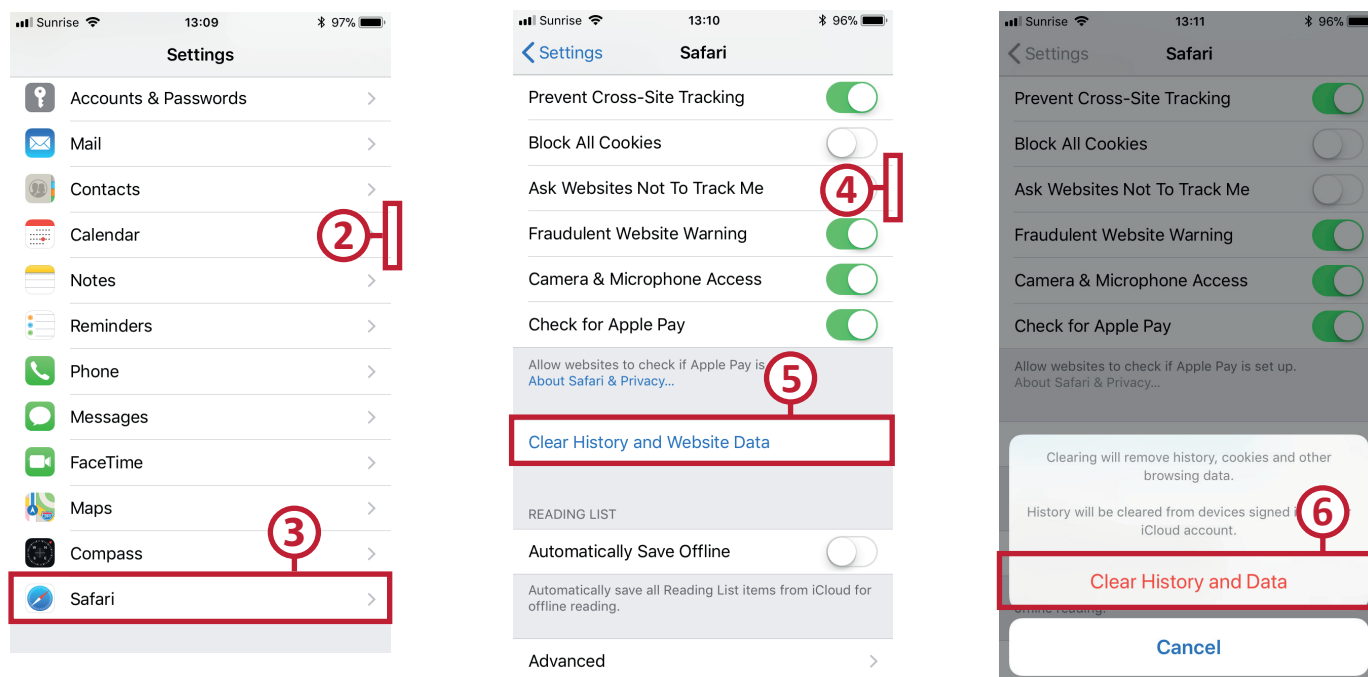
Sunrise 13:09 97%
Settings
Accounts & Passwords
Mail
Contacts
Calendar
2
Notes
Reminders
Phone
Messages
FaceTime
Maps
3
Compass
Safari

Sunrise 13:10 96%
Settings Safari
Prevent Cross-Site Tracking
Block All Cookies
Ask Websites Not To Track Me
4
Fraudulent Website Warning
Camera & Microphone Access
Check for Apple Pay
Allow websites to check if Apple Pay is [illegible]
About Safari & Privacy...
5
Clear History and Website Data
READING LIST
Automatically Save Offline
Automatically save all Reading List items from iCloud for offline reading.
Advanced

Sunrise 13:11 96%
Settings Safari
Prevent Cross-Site Tracking
Block All Cookies
Ask Websites Not To Track Me
Fraudulent Website Warning
Camera & Microphone Access
Check for Apple Pay
Allow websites to check if Apple Pay is set up.
About Safari & Privacy...
Clearing will remove history, cookies and other browsing data.
History will be cleared from devices signed i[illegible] iCloud account.
6
Clear History and Data
offline reading.
Cancel